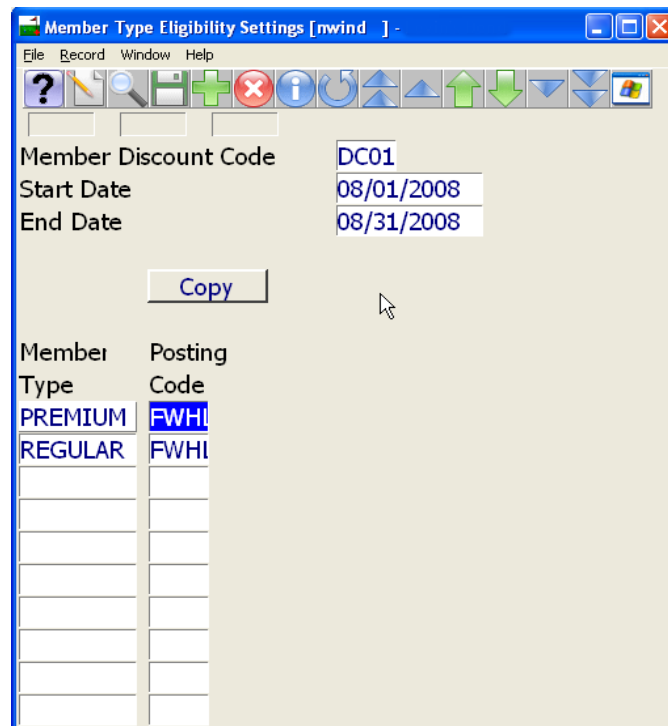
Member Type Eligibility Settings [nwind ] -

File Record Window Help

Member Discount Code DC01
Start Date 08/01/2008
End Date 08/31/2008

Copy

| Member Type | Posting Code |
|---|---|
| PREMIUM | FWHI |
| REGULAR | FWHI |